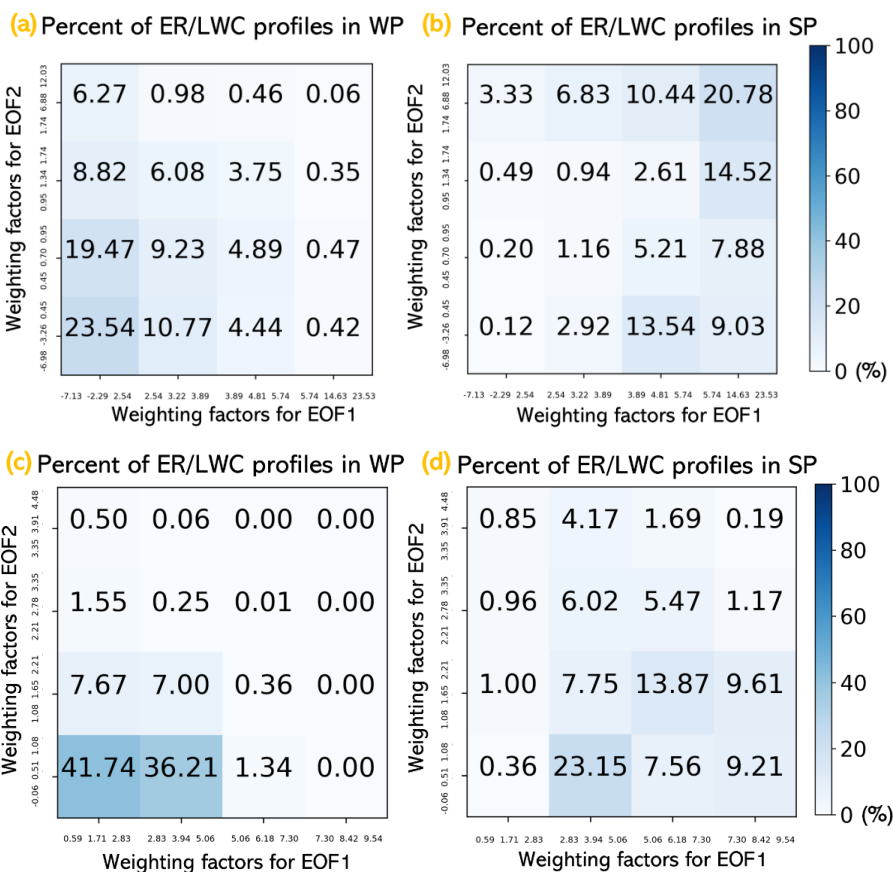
(a) Percent of ER/LWC profiles in WP

| | | | | |
|---|---|---|---|---|
| 1.74 6.88 12.03 | 6.27 | 0.98 | 0.46 | 0.06 |
| 0.95 1.34 1.74 | 8.82 | 6.08 | 3.75 | 0.35 |
| 0.45 0.70 0.95 | 19.47 | 9.23 | 4.89 | 0.47 |
| -6.98 -3.26 0.45 | 23.54 | 10.77 | 4.44 | 0.42 |
| | -7.13 -2.29 2.54 | 2.54 3.22 3.89 | 3.89 4.81 5.74 | 5.74 14.63 23.53 |

Weighting factors for EOF2
Weighting factors for EOF1

(b) Percent of ER/LWC profiles in SP

| | | | | |
|---|---|---|---|---|
| 1.74 6.88 12.03 | 3.33 | 6.83 | 10.44 | 20.78 |
| 0.95 1.34 1.74 | 0.49 | 0.94 | 2.61 | 14.52 |
| 0.45 0.70 0.95 | 0.20 | 1.16 | 5.21 | 7.88 |
| -6.98 -3.26 0.45 | 0.12 | 2.92 | 13.54 | 9.03 |
| | -7.13 -2.29 2.54 | 2.54 3.22 3.89 | 3.89 4.81 5.74 | 5.74 14.63 23.53 |

Weighting factors for EOF2
Weighting factors for EOF1

100
80
60
40
20
0 (%)

(c) Percent of ER/LWC profiles in WP

| | | | | |
|---|---|---|---|---|
| 3.35 3.91 4.48 | 0.50 | 0.06 | 0.00 | 0.00 |
| 2.21 2.78 3.35 | 1.55 | 0.25 | 0.01 | 0.00 |
| 1.08 1.65 2.21 | 7.67 | 7.00 | 0.36 | 0.00 |
| -0.06 0.51 1.08 | 41.74 | 36.21 | 1.34 | 0.00 |
| | 0.59 1.71 2.83 | 2.83 3.94 5.06 | 5.06 6.18 7.30 | 7.30 8.42 9.54 |

Weighting factors for EOF2
Weighting factors for EOF1

(d) Percent of ER/LWC profiles in SP

| | | | | |
|---|---|---|---|---|
| 3.35 3.91 4.48 | 0.85 | 4.17 | 1.69 | 0.19 |
| 2.21 2.78 3.35 | 0.96 | 6.02 | 5.47 | 1.17 |
| 1.08 1.65 2.21 | 1.00 | 7.75 | 13.87 | 9.61 |
| -0.06 0.51 1.08 | 0.36 | 23.15 | 7.56 | 9.21 |
| | 0.59 1.71 2.83 | 2.83 3.94 5.06 | 5.06 6.18 7.30 | 7.30 8.42 9.54 |

Weighting factors for EOF2
Weighting factors for EOF1

100
80
60
40
20
0 (%)